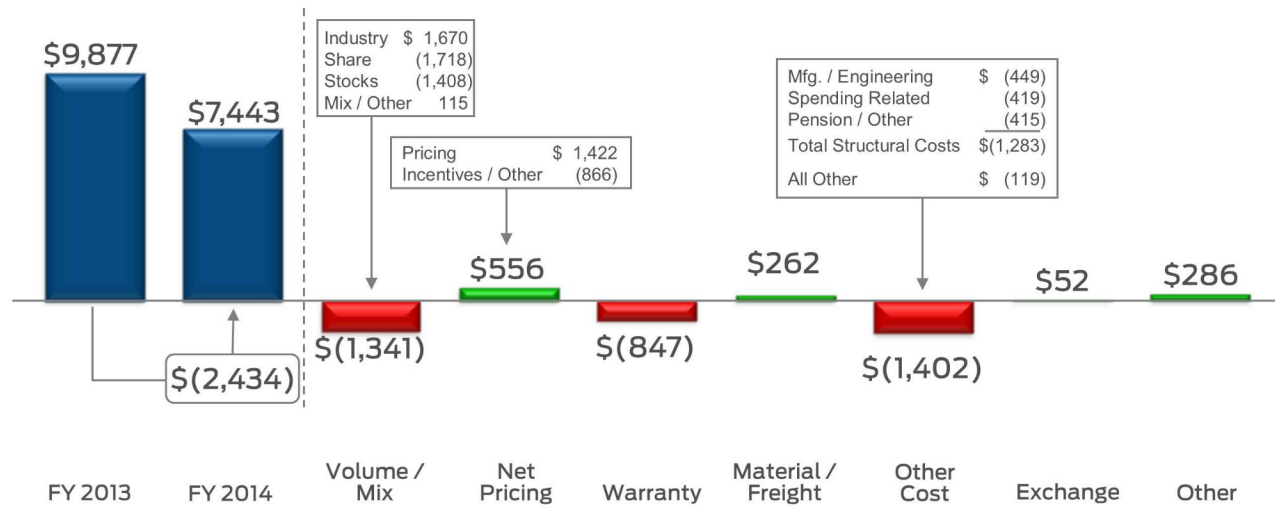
$9,877

$7,443

| Industry | $ 1,670 |
|---|---|
| Share | (1,718) |
| Stocks | (1,408) |
| Mix / Other | 115 |

| Pricing | $ 1,422 |
|---|---|
| Incentives / Other | (866) |

| Mfg. / Engineering | $ (449) |
|---|---|
| Spending Related | (419) |
| Pension / Other | (415) |
| Total Structural Costs | $(1,283) |
| All Other | $ (119) |

$556

$262

$52

$286

$(1,341)

$(847)

$(1,402)

$(2,434)

FY 2013

FY 2014

Volume / Mix

Net Pricing

Warranty

Material / Freight

Other Cost

Exchange

Other